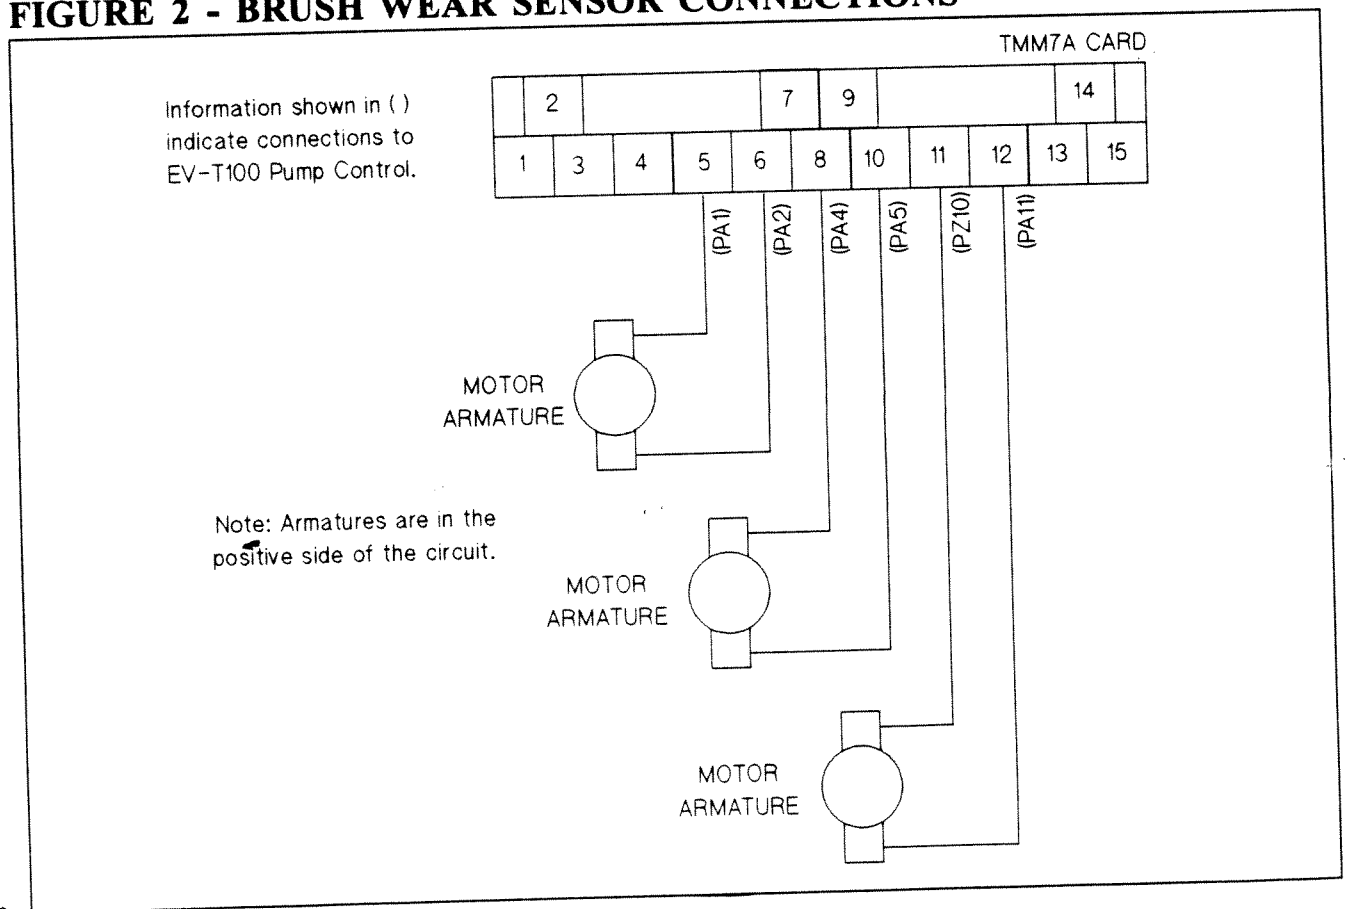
FIGURE 2 - BRUSH WEAR SENSOR CONNECTIONS

TMM7A CARD

Information shown in ( ) indicate connections to EV-T100 Pump Control.

| | 2 | | 7 | 9 | | 14 | |
|---|---|---|---|---|---|---|---|

| 1 | 3 | 4 | 5 | 6 | 8 | 10 | 11 | 12 | 13 | 15 |
|---|---|---|---|---|---|---|---|---|---|---|

(PA1) (PA2) (PA4) (PA5) (PZ10) (PA11)

MOTOR ARMATURE

Note: Armatures are in the positive side of the circuit.

MOTOR ARMATURE

MOTOR ARMATURE